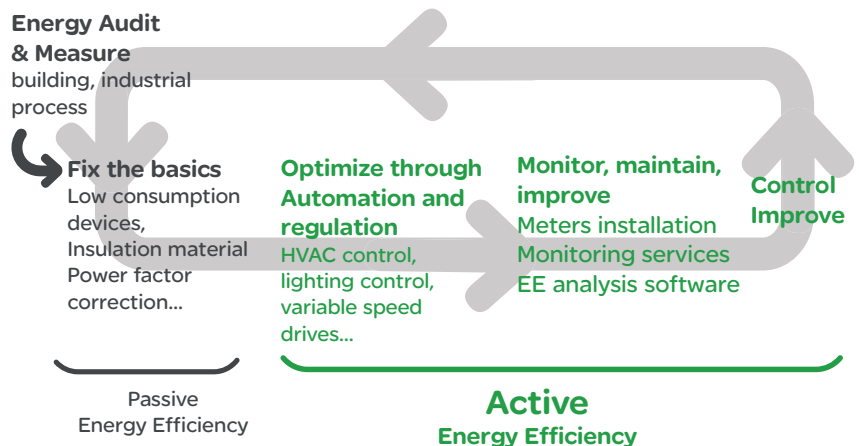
Energy Audit
& Measure
building, industrial process

Fix the basics
Low consumption devices,
Insulation material
Power factor correction...

Optimize through Automation and regulation
HVAC control, lighting control, variable speed drives...

Monitor, maintain, improve
Meters installation
Monitoring services
EE analysis software

Control
Improve

Passive
Energy Efficiency

Active
Energy Efficiency